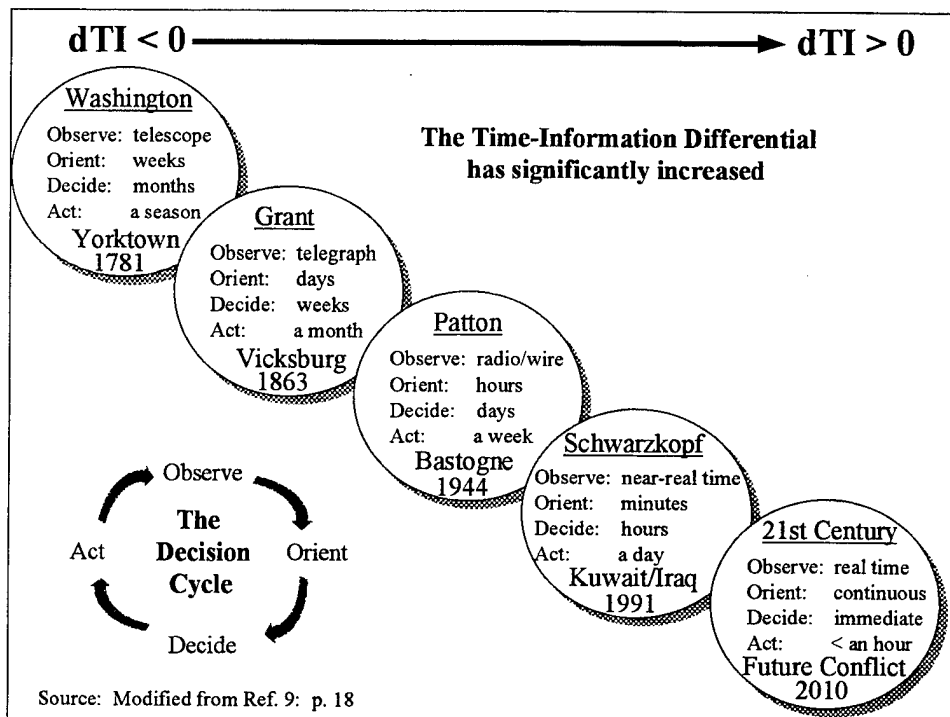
dTI < 0 → dTI > 0

Washington
Observe: telescope
Orient: weeks
Decide: months
Act: a season
Yorktown
1781

The Time-Information Differential has significantly increased

Grant
Observe: telegraph
Orient: days
Decide: weeks
Act: a month
Vicksburg
1863

Patton
Observe: radio/wire
Orient: hours
Decide: days
Act: a week
Bastogne
1944

Schwarzkopf
Observe: near-real time
Orient: minutes
Decide: hours
Act: a day
Kuwait/Iraq
1991

21st Century
Observe: real time
Orient: continuous
Decide: immediate
Act: < an hour
Future Conflict
2010

Observe
Orient
Decide
Act
The Decision Cycle

Source: Modified from Ref. 9: p. 18